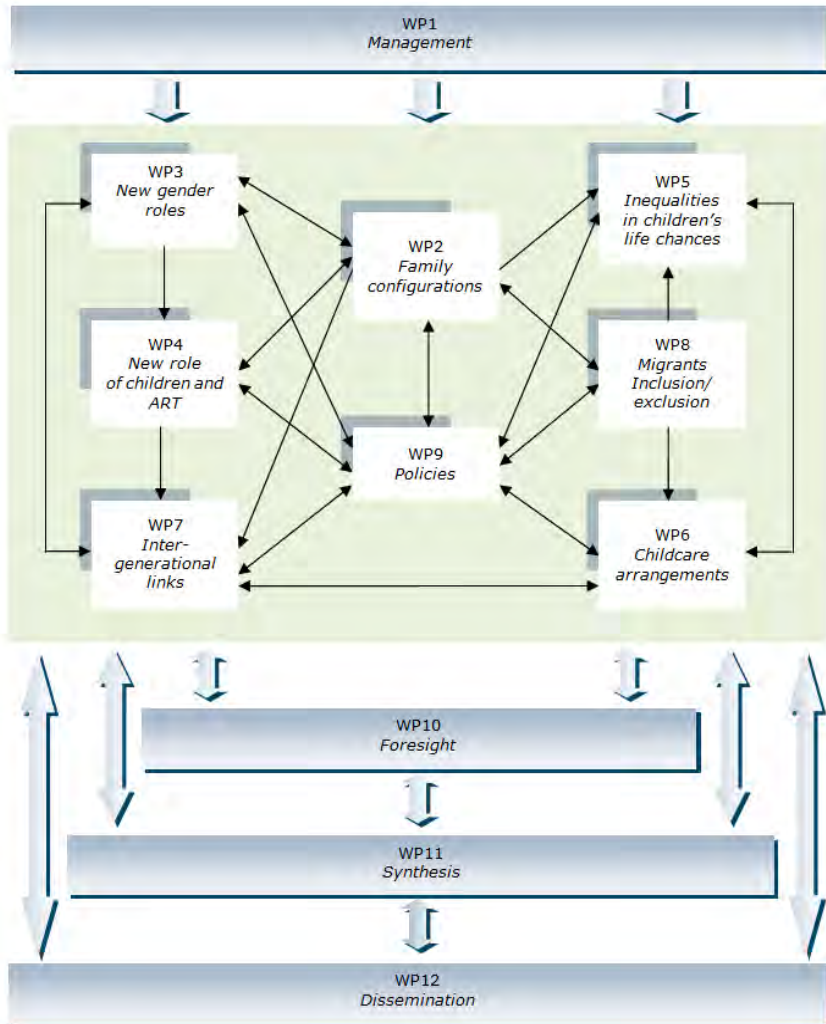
WP1
Management

WP3
New gender roles

WP2
Family configurations

WP5
Inequalities in children's life chances

WP4
New role of children and ART

WP8
Migrants Inclusion/ exclusion

WP9
Policies

WP7
Inter-generational links

WP6
Childcare arrangements

WP10
Foresight

WP11
Synthesis

WP12
Dissemination